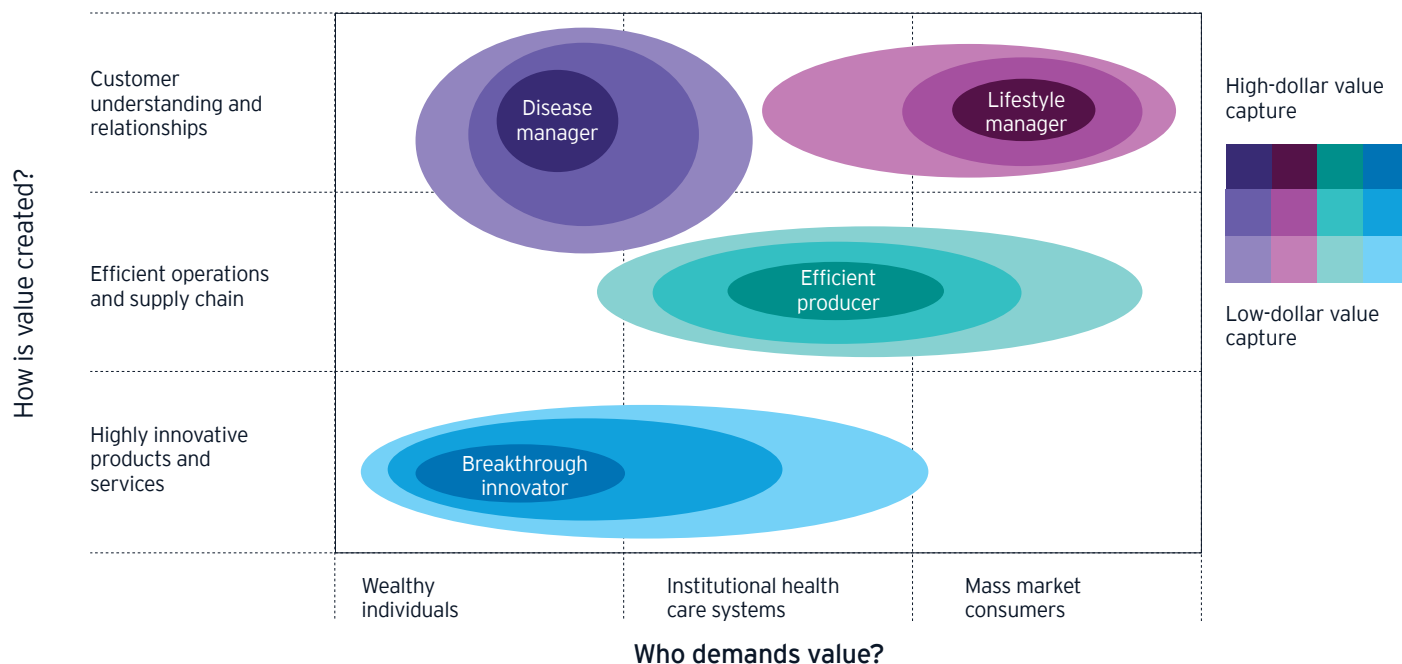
How is value created?

Customer understanding and relationships

Efficient operations and supply chain

Highly innovative products and services

Disease manager

Lifestyle manager

Efficient producer

Breakthrough innovator

High-dollar value capture

Low-dollar value capture

Wealthy individuals

Institutional health care systems

Mass market consumers

Who demands value?